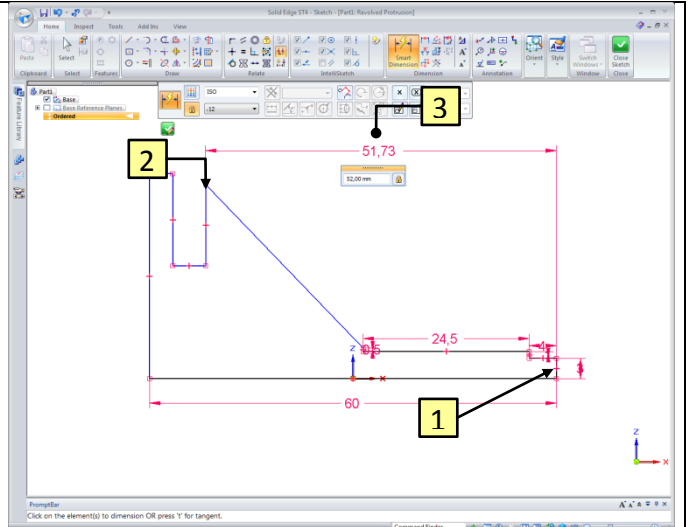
Solid Edge ST4 - Sketch - [Part1: Revolved Protrusion]

Home | Inspect | Tools | Add-Ins | View

Paste | Select | Clipboard | Select | Features | Draw | Relate | IntelliSketch | Smart Dimension | Dimension | Annotation | Orient | Style | Switch Windows | Window | Close Sketch | Close

Feature Library

Part1
Base
Base Reference Planes
Ordered

ISO
.12

3

2

51,73

52,00 mm

24,5

0,5

Z

X

60

1

Z

X

PromptBar

Click on the element(s) to dimension OR press 't' for tangent.

Command Finder